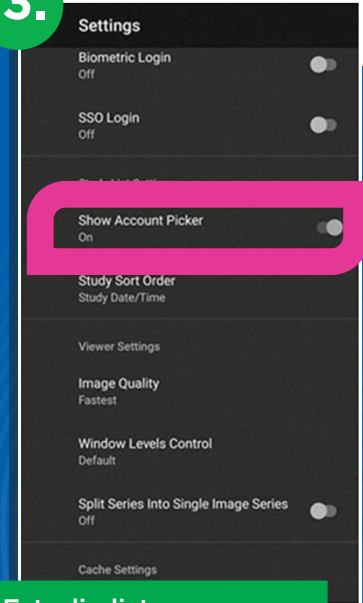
3.

Settings

Biometric Login
Off

SSO Login
Off

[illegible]

Show Account Picker
On

Study Sort Order
Study Date/Time

Viewer Settings

Image Quality
Fastest

Window Levels Control
Default

Split Series Into Single Image Series
Off

Cache Settings

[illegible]